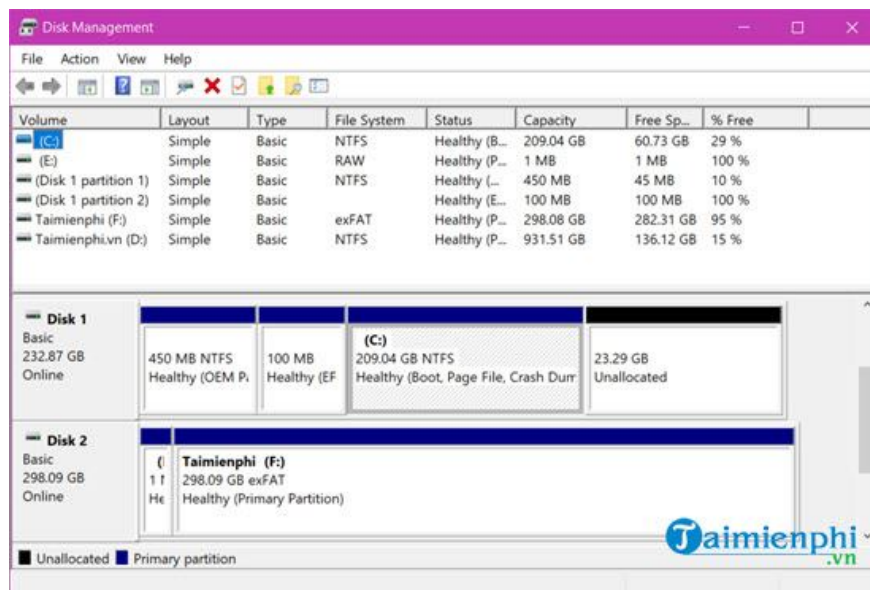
Disk Management

File Action View Help

| Volume | Layout | Type | File System | Status | Capacity | Free Sp... | % Free |
|---|---|---|---|---|---|---|---|
| (C:) | Simple | Basic | NTFS | Healthy (B... | 209.04 GB | 60.73 GB | 29 % |
| (E:) | Simple | Basic | RAW | Healthy (P... | 1 MB | 1 MB | 100 % |
| (Disk 1 partition 1) | Simple | Basic | NTFS | Healthy (... | 450 MB | 45 MB | 10 % |
| (Disk 1 partition 2) | Simple | Basic | | Healthy (E... | 100 MB | 100 MB | 100 % |
| Taimienphi (F:) | Simple | Basic | exFAT | Healthy (P... | 298.08 GB | 282.31 GB | 95 % |
| Taimienphi.vn (D:) | Simple | Basic | NTFS | Healthy (P... | 931.51 GB | 136.12 GB | 15 % |

Disk 1
Basic
232.87 GB
Online

450 MB NTFS
Healthy (OEM P.

100 MB
Healthy (EF

(C:)
209.04 GB NTFS
Healthy (Boot, Page File, Crash Dum

23.29 GB
Unallocated

Disk 2
Basic
298.09 GB
Online

(
1 I
He

Taimienphi (F:)
298.09 GB exFAT
Healthy (Primary Partition)

Unallocated Primary partition

Taimienphi
.vn